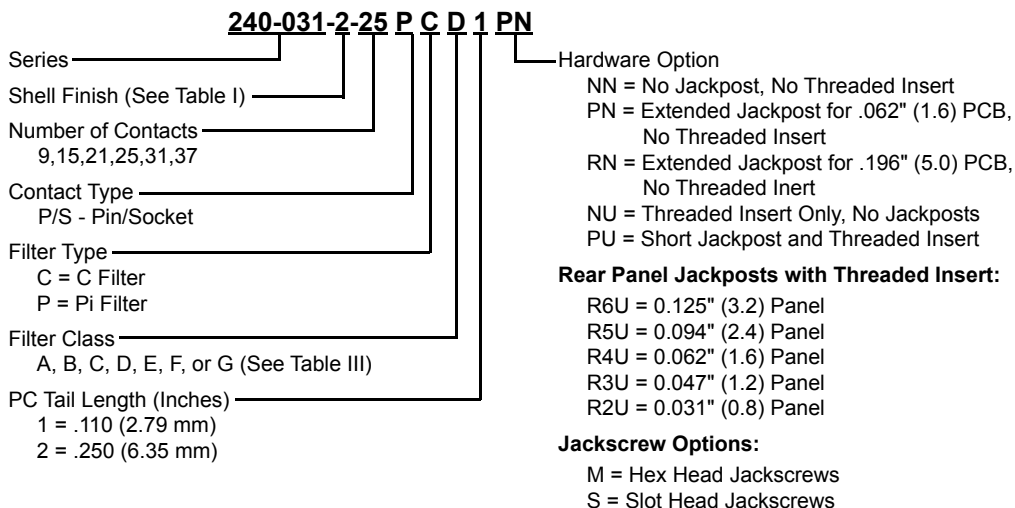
240-031-2-25 P C D 1 PN

Series

Shell Finish (See Table I)

Number of Contacts
9,15,21,25,31,37

Contact Type
P/S - Pin/Socket

Filter Type
C = C Filter
P = Pi Filter

Filter Class
A, B, C, D, E, F, or G (See Table III)

PC Tail Length (Inches)
1 = .110 (2.79 mm)
2 = .250 (6.35 mm)

Hardware Option
NN = No Jackpost, No Threaded Insert
PN = Extended Jackpost for .062" (1.6) PCB, No Threaded Insert
RN = Extended Jackpost for .196" (5.0) PCB, No Threaded Inert
NU = Threaded Insert Only, No Jackposts
PU = Short Jackpost and Threaded Insert

Rear Panel Jackposts with Threaded Insert:
R6U = 0.125" (3.2) Panel
R5U = 0.094" (2.4) Panel
R4U = 0.062" (1.6) Panel
R3U = 0.047" (1.2) Panel
R2U = 0.031" (0.8) Panel

Jackscrew Options:
M = Hex Head Jackscrews
S = Slot Head Jackscrews